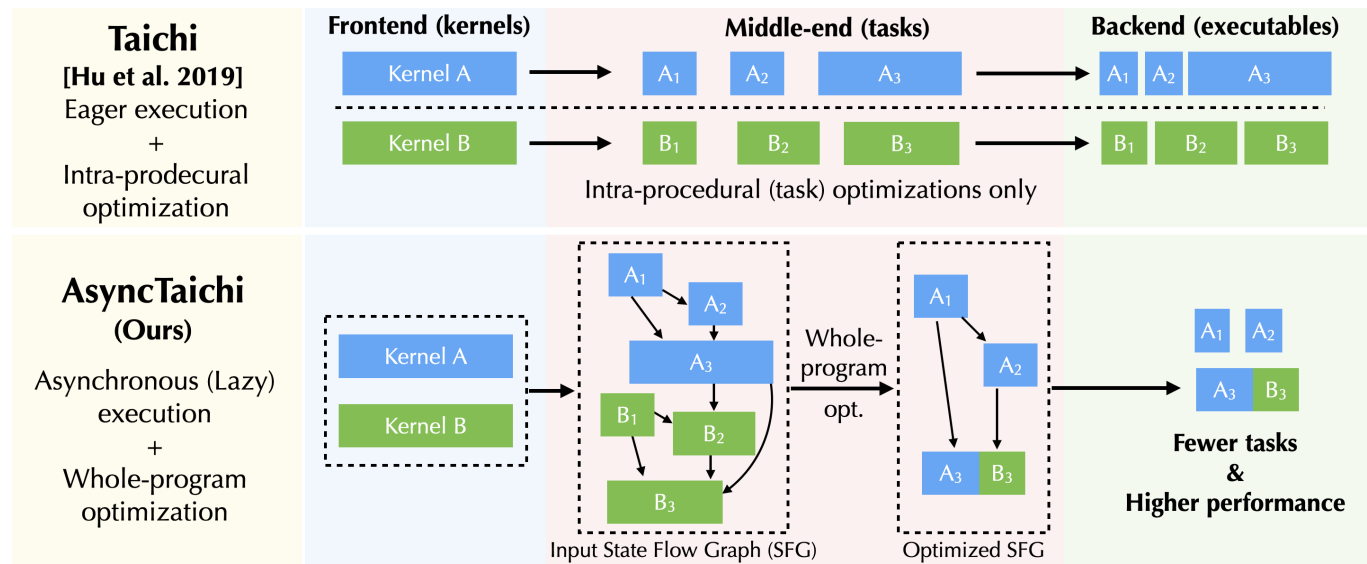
Taichi
[Hu et al. 2019]
Eager execution
+
Intra-prodecural optimization

Frontend (kernels)

Middle-end (tasks)

Backend (executables)

Kernel A

$A_1$ $A_2$ $A_3$

$A_1$ $A_2$ $A_3$

Kernel B

$B_1$ $B_2$ $B_3$

$B_1$ $B_2$ $B_3$

Intra-procedural (task) optimizations only

AsyncTaichi
(Ours)
Asynchronous (Lazy) execution
+
Whole-program optimization

Kernel A

Kernel B

$A_1$ $A_2$ $A_3$ $B_1$ $B_2$ $B_3$

Input State Flow Graph (SFG)

Whole-program opt.

$A_1$ $A_2$ $A_3$ $B_3$

Optimized SFG

$A_1$ $A_2$

$A_3$ $B_3$

Fewer tasks
&
Higher performance